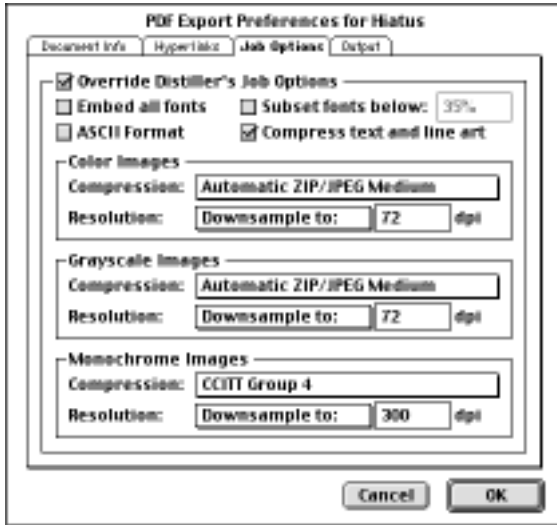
PDF Export Preferences for Hiatus

Document Info | Hyperlinks | Job Options | Output

Override Distiller's Job Options

Embed all fonts
Subset fonts below: 35%
ASCII Format
Compress text and line art

Color Images
Compression: Automatic ZIP/JPEG Medium
Resolution: Downsample to: 72 dpi

Grayscale Images
Compression: Automatic ZIP/JPEG Medium
Resolution: Downsample to: 72 dpi

Monochrome Images
Compression: CCITT Group 4
Resolution: Downsample to: 300 dpi

Cancel
OK